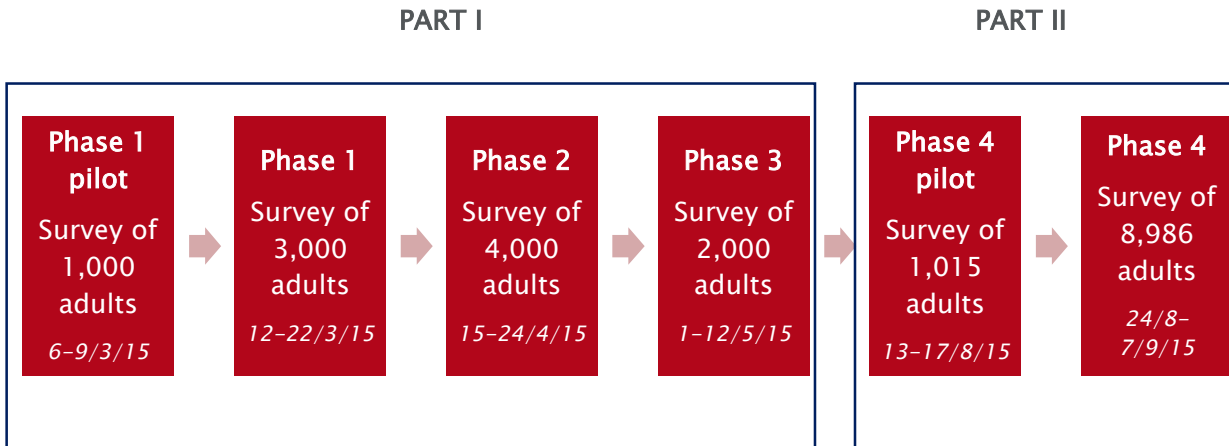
PART I

PART II

Phase 1 pilot
Survey of 1,000 adults
6–9/3/15

Phase 1
Survey of 3,000 adults
12–22/3/15

Phase 2
Survey of 4,000 adults
15–24/4/15

Phase 3
Survey of 2,000 adults
1–12/5/15

Phase 4 pilot
Survey of 1,015 adults
13–17/8/15

Phase 4
Survey of 8,986 adults
24/8–7/9/15